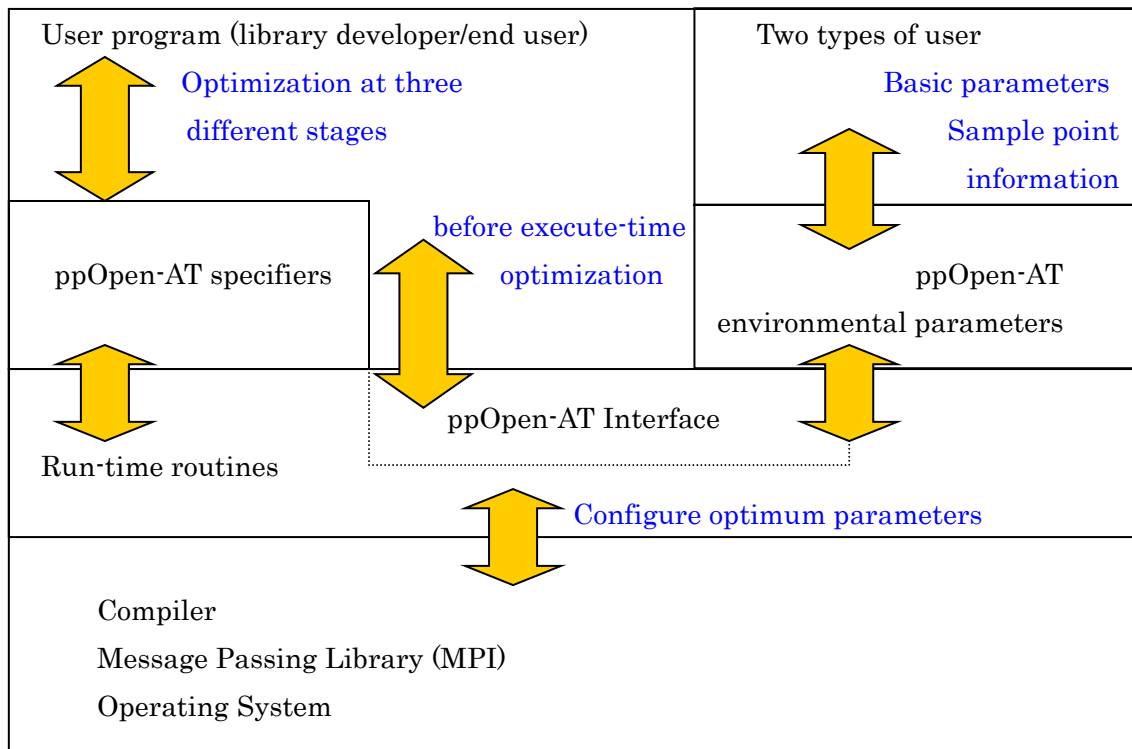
User program (library developer/end user)

Optimization at three different stages

Two types of user

Basic parameters

Sample point information

ppOpen-AT specifiers

before execute-time optimization

ppOpen-AT environmental parameters

ppOpen-AT Interface

Run-time routines

Configure optimum parameters

Compiler

Message Passing Library (MPI)

Operating System